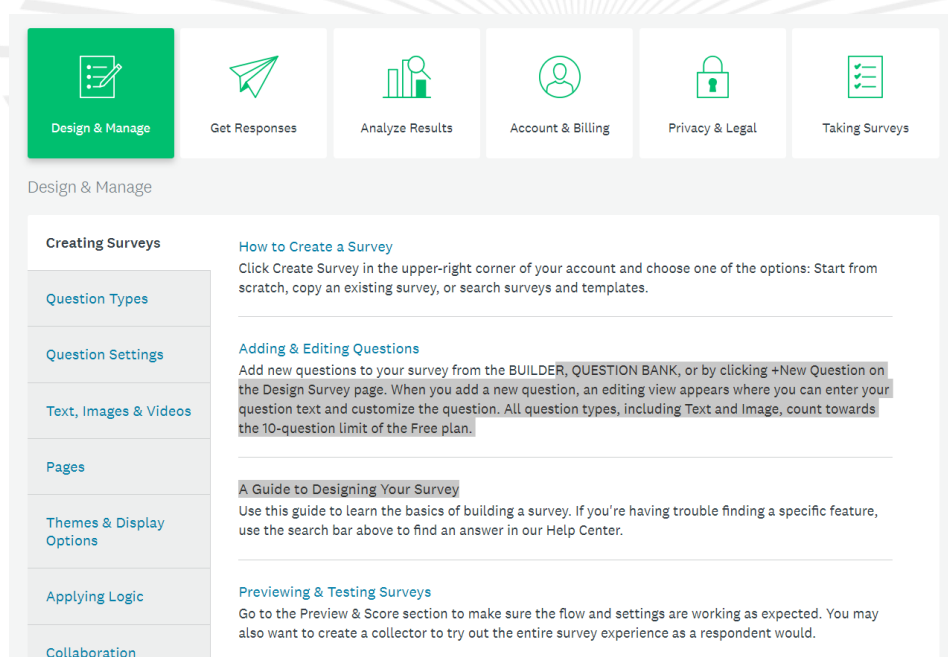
Design & Manage

Get Responses

Analyze Results

Account & Billing

Privacy & Legal

Taking Surveys

Design & Manage

Creating Surveys

Question Types

Question Settings

Text, Images & Videos

Pages

Themes & Display Options

Applying Logic

Collaboration

How to Create a Survey
Click Create Survey in the upper-right corner of your account and choose one of the options: Start from scratch, copy an existing survey, or search surveys and templates.

Adding & Editing Questions
Add new questions to your survey from the BUILDER, QUESTION BANK, or by clicking +New Question on the Design Survey page. When you add a new question, an editing view appears where you can enter your question text and customize the question. All question types, including Text and Image, count towards the 10-question limit of the Free plan.

A Guide to Designing Your Survey
Use this guide to learn the basics of building a survey. If you're having trouble finding a specific feature, use the search bar above to find an answer in our Help Center.

Previewing & Testing Surveys
Go to the Preview & Score section to make sure the flow and settings are working as expected. You may also want to create a collector to try out the entire survey experience as a respondent would.